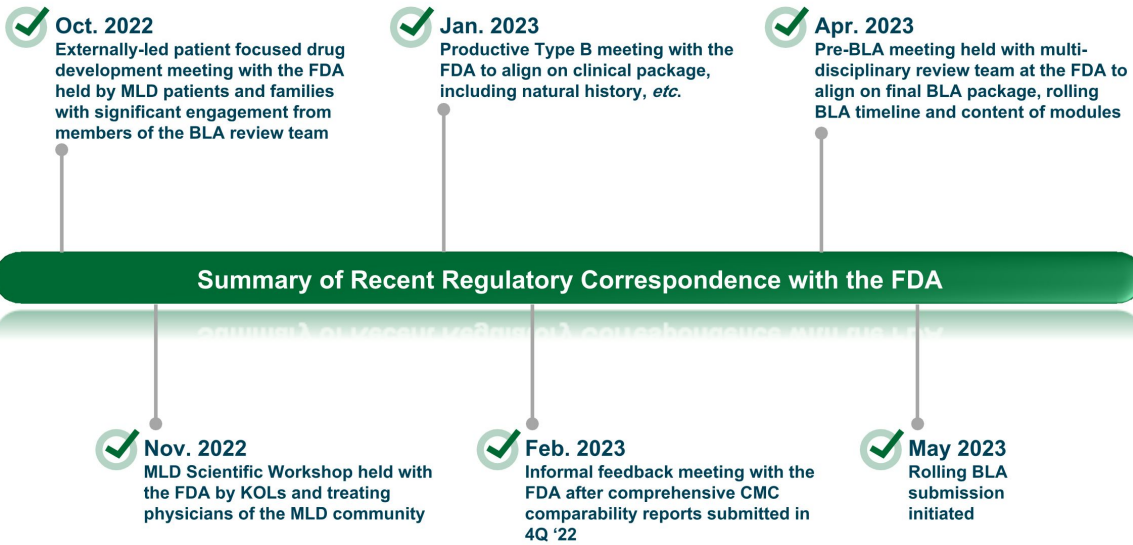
Oct. 2022
Externally-led patient focused drug development meeting with the FDA held by MLD patients and families with significant engagement from members of the BLA review team

Jan. 2023
Productive Type B meeting with the FDA to align on clinical package, including natural history, *etc*.

Apr. 2023
Pre-BLA meeting held with multi-disciplinary review team at the FDA to align on final BLA package, rolling BLA timeline and content of modules

Summary of Recent Regulatory Correspondence with the FDA

Nov. 2022
MLD Scientific Workshop held with the FDA by KOLs and treating physicians of the MLD community

Feb. 2023
Informal feedback meeting with the FDA after comprehensive CMC comparability reports submitted in 4Q '22

May 2023
Rolling BLA submission initiated